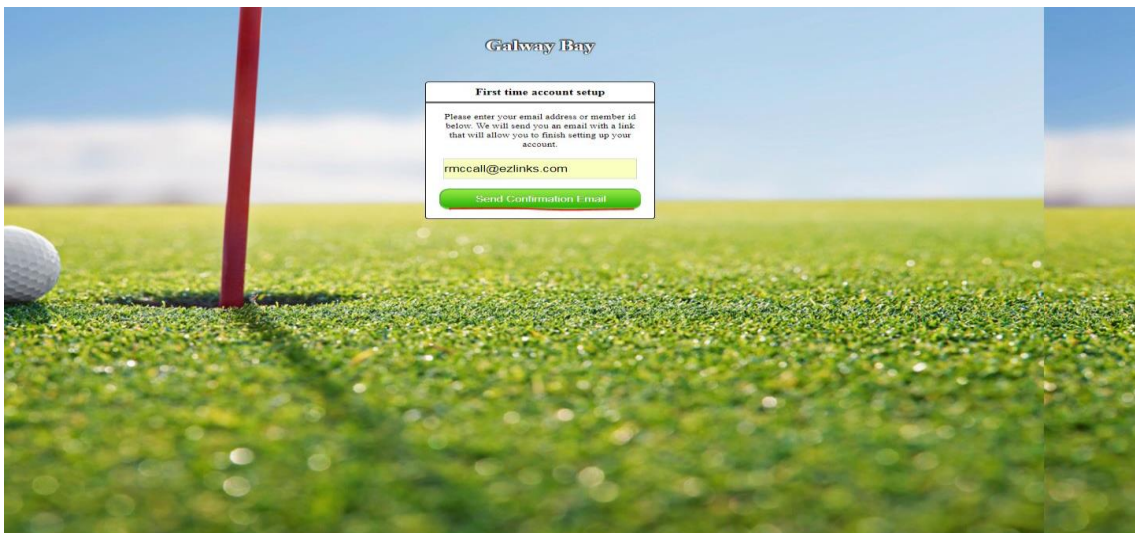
Galway Bay

First time account setup

Please enter your email address or member id below. We will send you an email with a link that will allow you to finish setting up your account.

rmccall@ezlinks.com

Send Confirmation Email